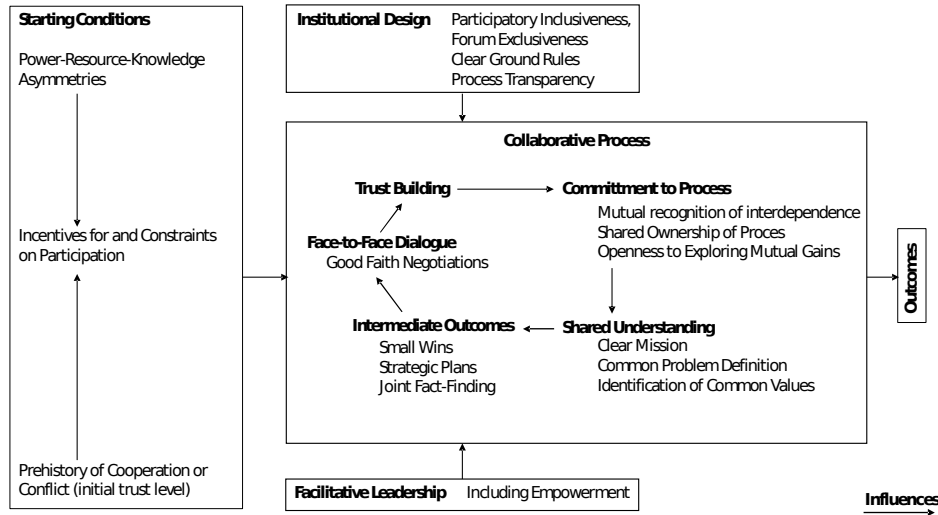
Starting Conditions

Power-Resource-Knowledge Asymmetries

Incentives for and Constraints on Participation

Prehistory of Cooperation or Conflict (initial trust level)

Institutional Design
Participatory Inclusiveness,
Forum Exclusiveness
Clear Ground Rules
Process Transparency

Collaborative Process

Trust Building

Committment to Process
Mutual recognition of interdependence
Shared Ownership of Proces
Openness to Exploring Mutual Gains

Face-to-Face Dialogue
Good Faith Negotiations

Intermediate Outcomes
Small Wins
Strategic Plans
Joint Fact-Finding

Shared Understanding
Clear Mission
Common Problem Definition
Identification of Common Values

Outcomes

Facilitative Leadership
Including Empowerment

Influences